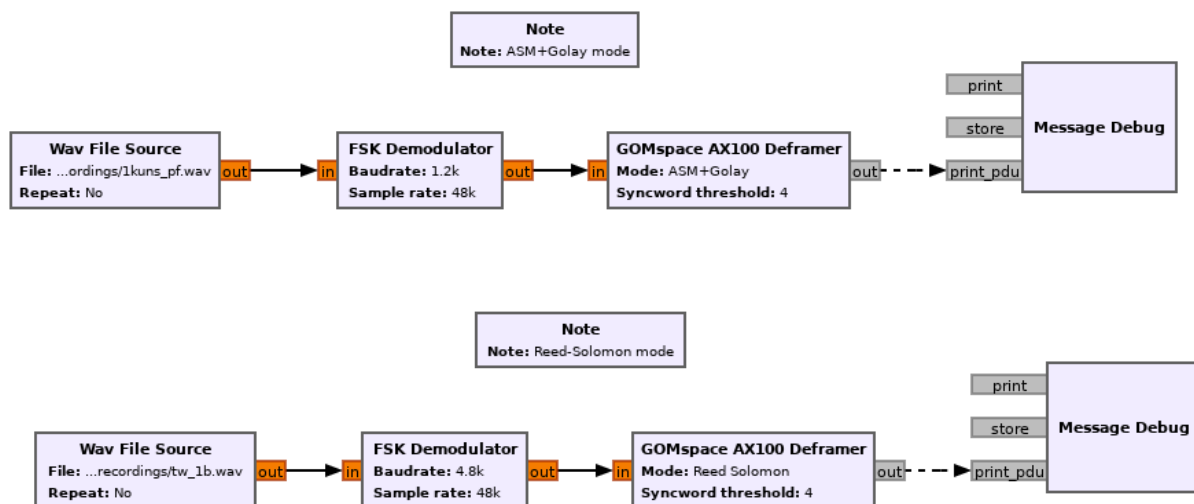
Note
Note: ASM+Golay mode

print
store
Message Debug
print_pdu

Wav File Source
File: ...ordings/1kuns_pf.wav
Repeat: No
out

in
FSK Demodulator
Baudrate: 1.2k
Sample rate: 48k
out

in
GOMspace AX100 Deframer
Mode: ASM+Golay
Syncword threshold: 4
out

Note
Note: Reed-Solomon mode

print
store
Message Debug
print_pdu

Wav File Source
File: ...recordings/tw_1b.wav
Repeat: No
out

in
FSK Demodulator
Baudrate: 4.8k
Sample rate: 48k
out

in
GOMspace AX100 Deframer
Mode: Reed Solomon
Syncword threshold: 4
out